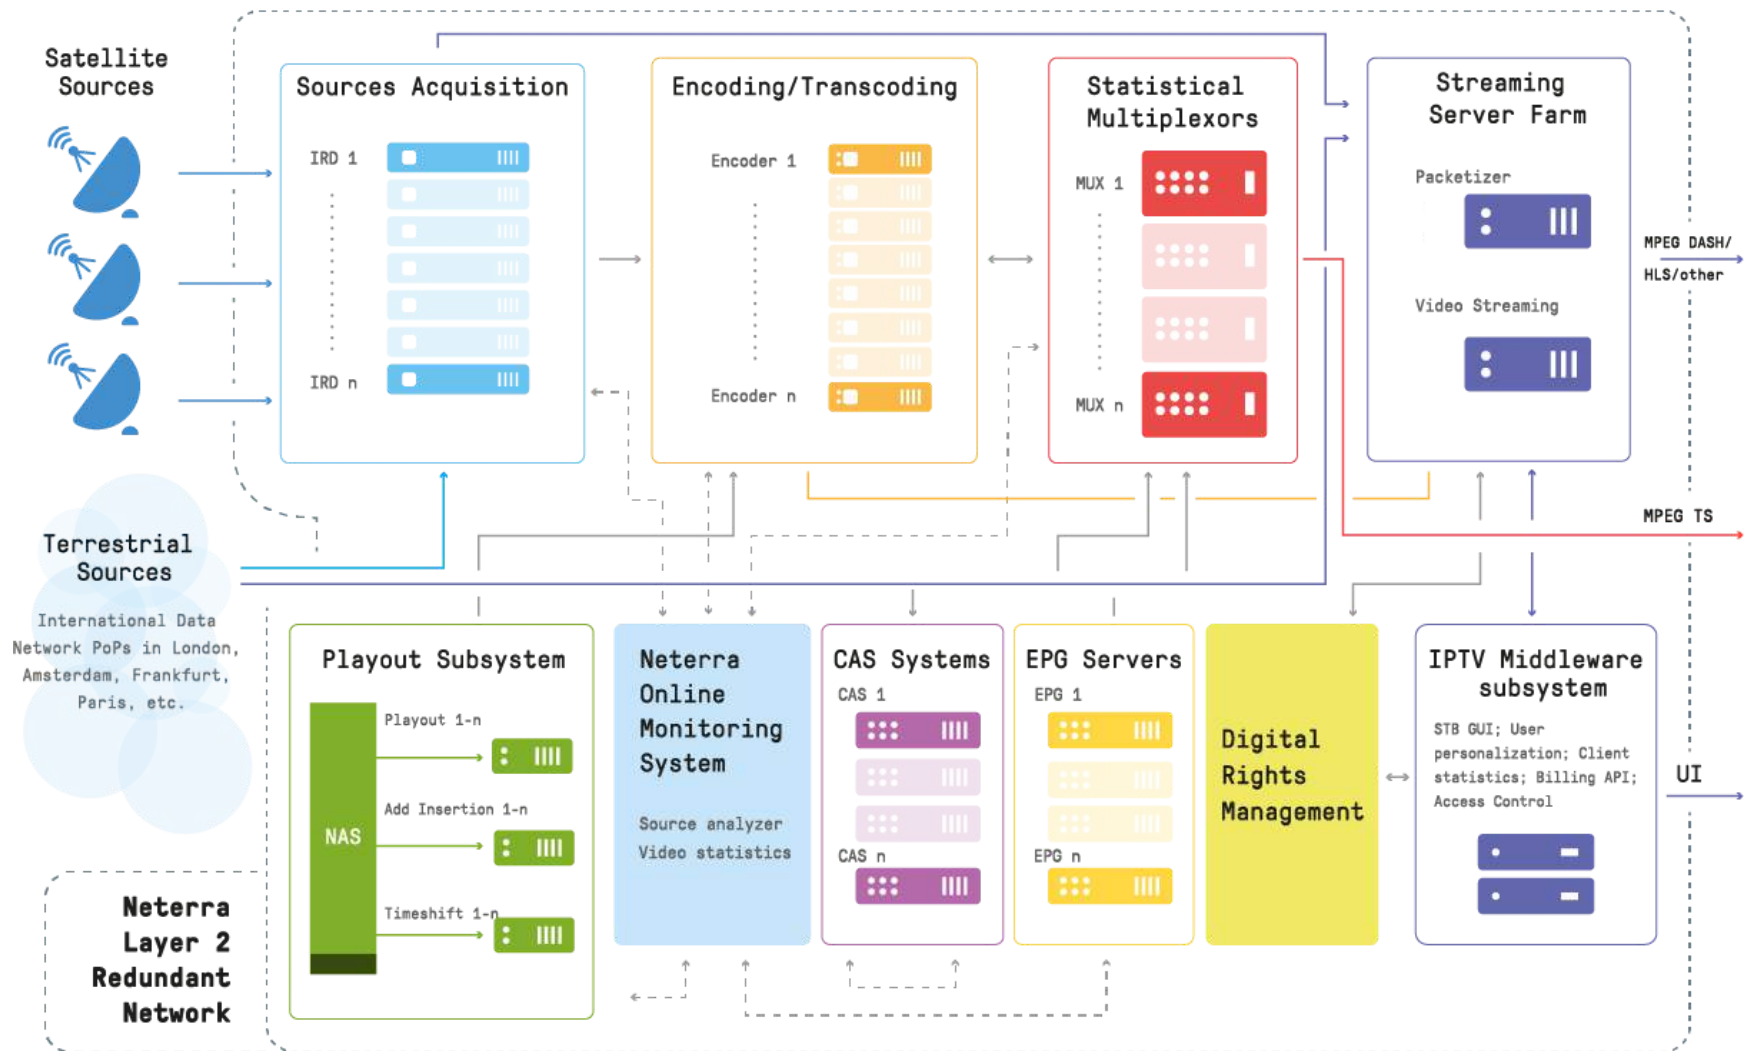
Satellite Sources

Sources Acquisition

IRD 1

IRD n

Encoding/Transcoding

Encoder 1

Encoder n

Statistical Multiplexors

MUX 1

MUX n

Streaming Server Farm

Packetizer

Video Streaming

MPEG DASH/ HLS/other

MPEG TS

Terrestrial Sources

International Data Network PoPs in London, Amsterdam, Frankfurt, Paris, etc.

Playout Subsystem

NAS

Playout 1-n

Add Insertion 1-n

Timeshift 1-n

Neterra Online Monitoring System

Source analyzer

Video statistics

CAS Systems

CAS 1

CAS n

EPG Servers

EPG 1

EPG n

Digital Rights Management

IPTV Middleware subsystem

STB GUI; User personalization; Client statistics; Billing API; Access Control

UI

Neterra Layer 2 Redundant Network